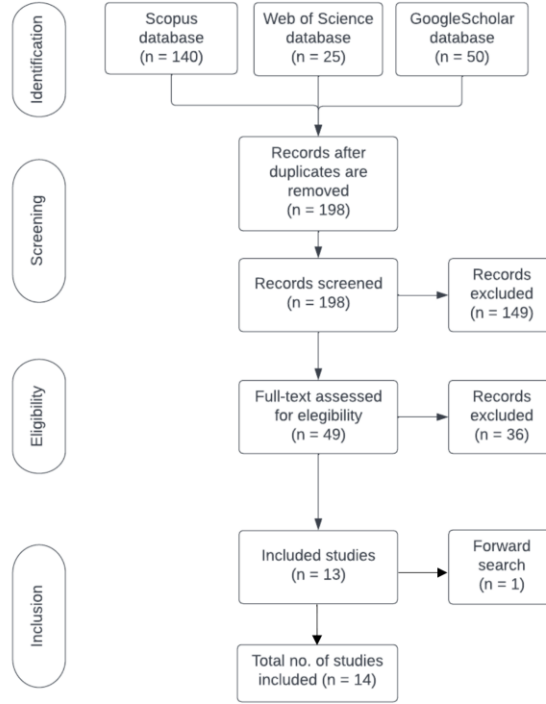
Identification

Scopus database (n = 140)

Web of Science database (n = 25)

GoogleScholar database (n = 50)

Screening

Records after duplicates are removed (n = 198)

Records screened (n = 198)

Records excluded (n = 149)

Eligibility

Full-text assessed for elegibility (n = 49)

Records excluded (n = 36)

Inclusion

Included studies (n = 13)

Forward search (n = 1)

Total no. of studies included (n = 14)